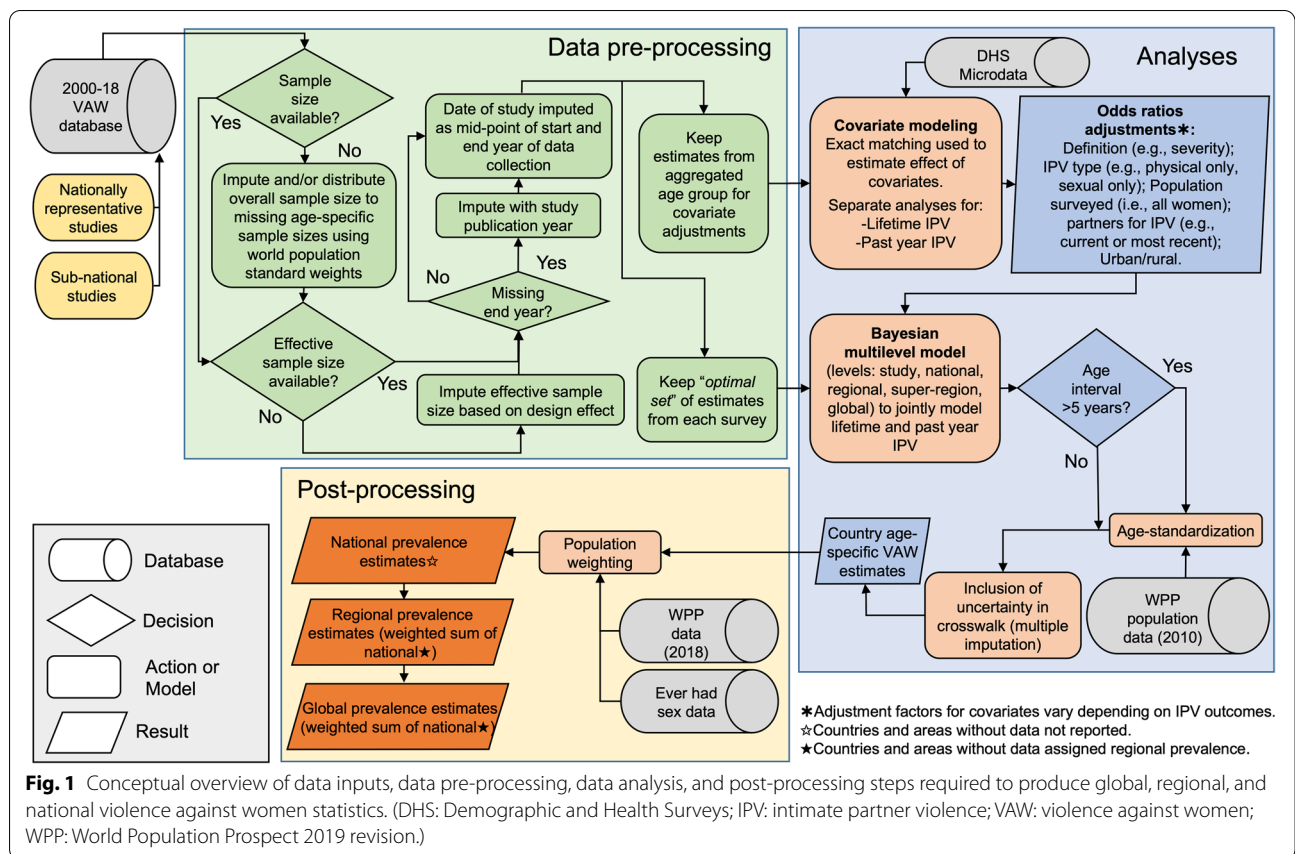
2000-18 VAW database

Nationally representative studies

Sub-national studies

Data pre-processing

Sample size available?

Yes

No

Impute and/or distribute overall sample size to missing age-specific sample sizes using world population standard weights

Effective sample size available?

Yes

No

Date of study imputed as mid-point of start and end year of data collection

Impute with study publication year

Yes

No

Missing end year?

Impute effective sample size based on design effect

Keep estimates from aggregated age group for covariate adjustments

Keep "*optimal set*" of estimates from each survey

Analyses

DHS Microdata

**Covariate modeling**
Exact matching used to estimate effect of covariates.
Separate analyses for:
-Lifetime IPV
-Past year IPV

**Odds ratios adjustments✱:**
Definition (e.g., severity); IPV type (e.g., physical only, sexual only); Population surveyed (i.e., all women); partners for IPV (e.g., current or most recent); Urban/rural.

**Bayesian multilevel model**
(levels: study, national, regional, super-region, global) to jointly model lifetime and past year IPV

Age interval >5 years?

Yes

No

Age-standardization

WPP population data (2010)

Inclusion of uncertainty in crosswalk (multiple imputation)

Country age-specific VAW estimates

Post-processing

National prevalence estimates☆

Regional prevalence estimates (weighted sum of national★)

Global prevalence estimates (weighted sum of national★)

Population weighting

WPP data (2018)

Ever had sex data

Database

Decision

Action or Model

Result

✱Adjustment factors for covariates vary depending on IPV outcomes.
☆Countries and areas without data not reported.
★Countries and areas without data assigned regional prevalence.

**Fig. 1** Conceptual overview of data inputs, data pre-processing, data analysis, and post-processing steps required to produce global, regional, and national violence against women statistics. (DHS: Demographic and Health Surveys; IPV: intimate partner violence; VAW: violence against women; WPP: World Population Prospect 2019 revision.)